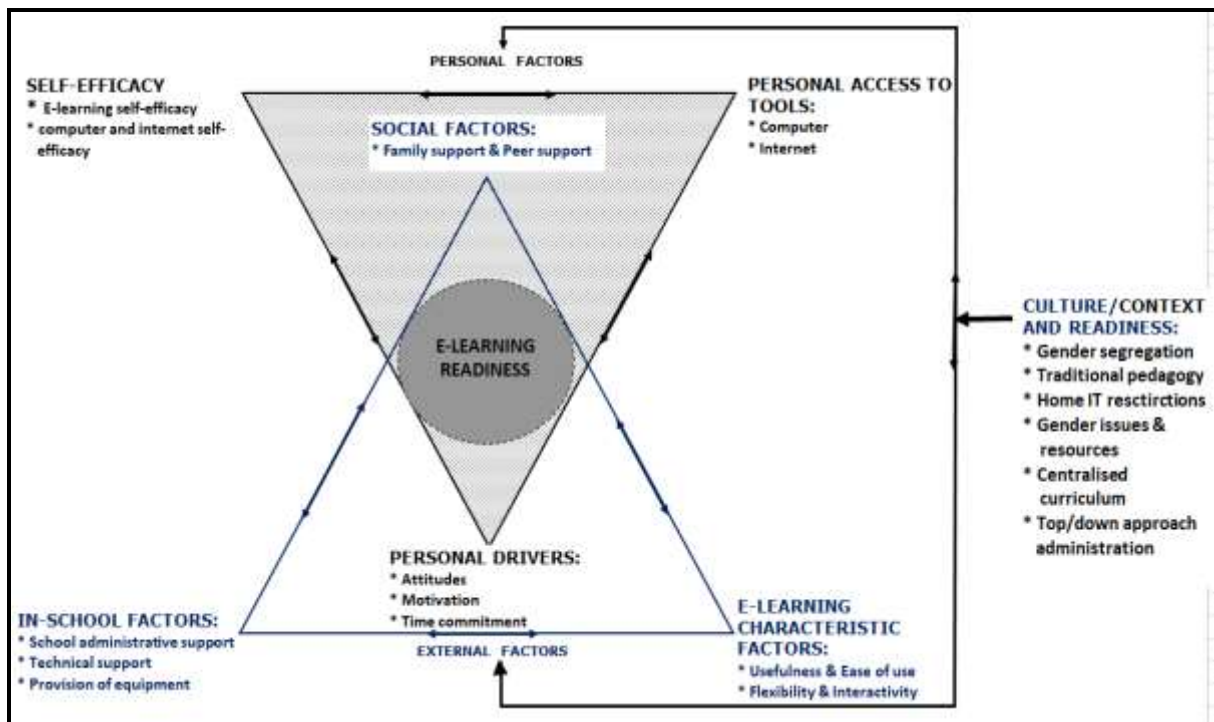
PERSONAL FACTORS

SELF-EFFICACY
* E-learning self-efficacy
* computer and internet self-efficacy

SOCIAL FACTORS:
* Family support & Peer support

PERSONAL ACCESS TO TOOLS:
* Computer
* Internet

E-LEARNING READINESS

CULTURE/CONTEXT AND READINESS:
* Gender segregation
* Traditional pedagogy
* Home IT resctirctions
* Gender issues & resources
* Centralised curriculum
* Top/down approach administration

PERSONAL DRIVERS:
* Attitudes
* Motivation
* Time commitment

IN-SCHOOL FACTORS:
* School administrative support
* Technical support
* Provision of equipment

EXTERNAL FACTORS

E-LEARNING CHARACTERISTIC FACTORS:
* Usefulness & Ease of use
* Flexibility & Interactivity